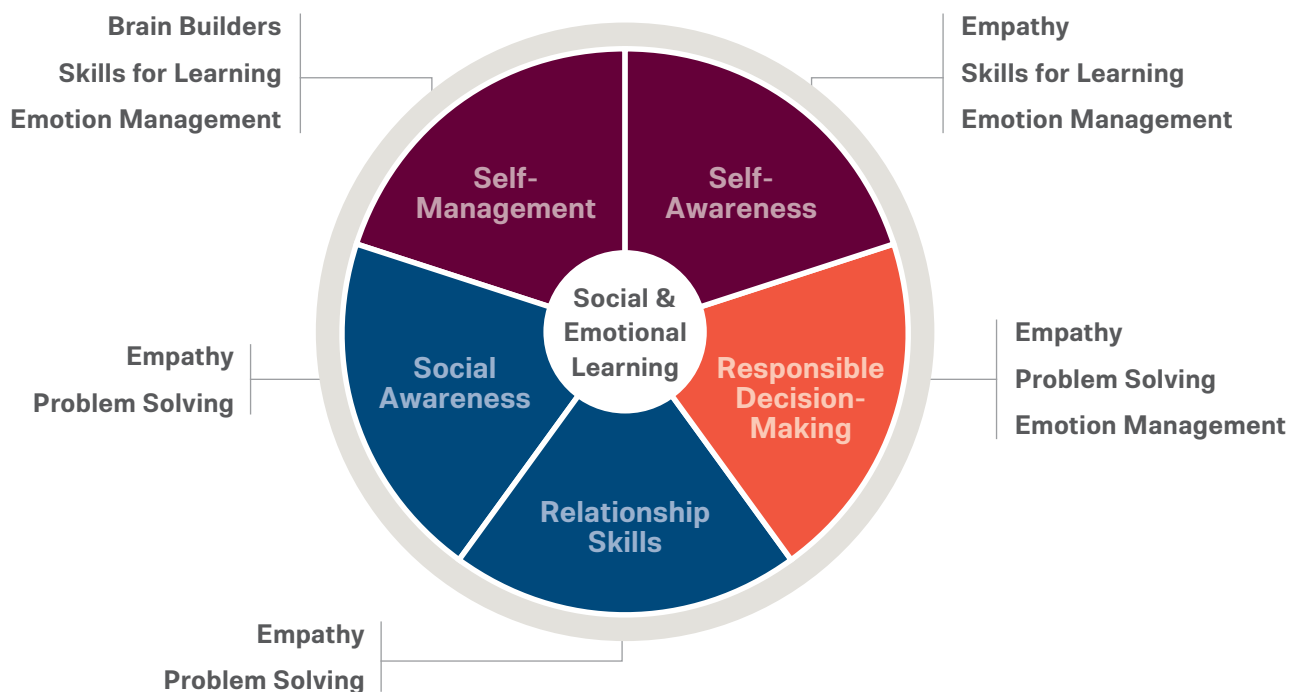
Brain Builders
Skills for Learning
Emotion Management

Empathy
Skills for Learning
Emotion Management

Self-Management

Self-Awareness

Social & Emotional Learning

Empathy
Problem Solving

Social Awareness

Responsible Decision-Making

Empathy
Problem Solving
Emotion Management

Relationship Skills

Empathy
Problem Solving